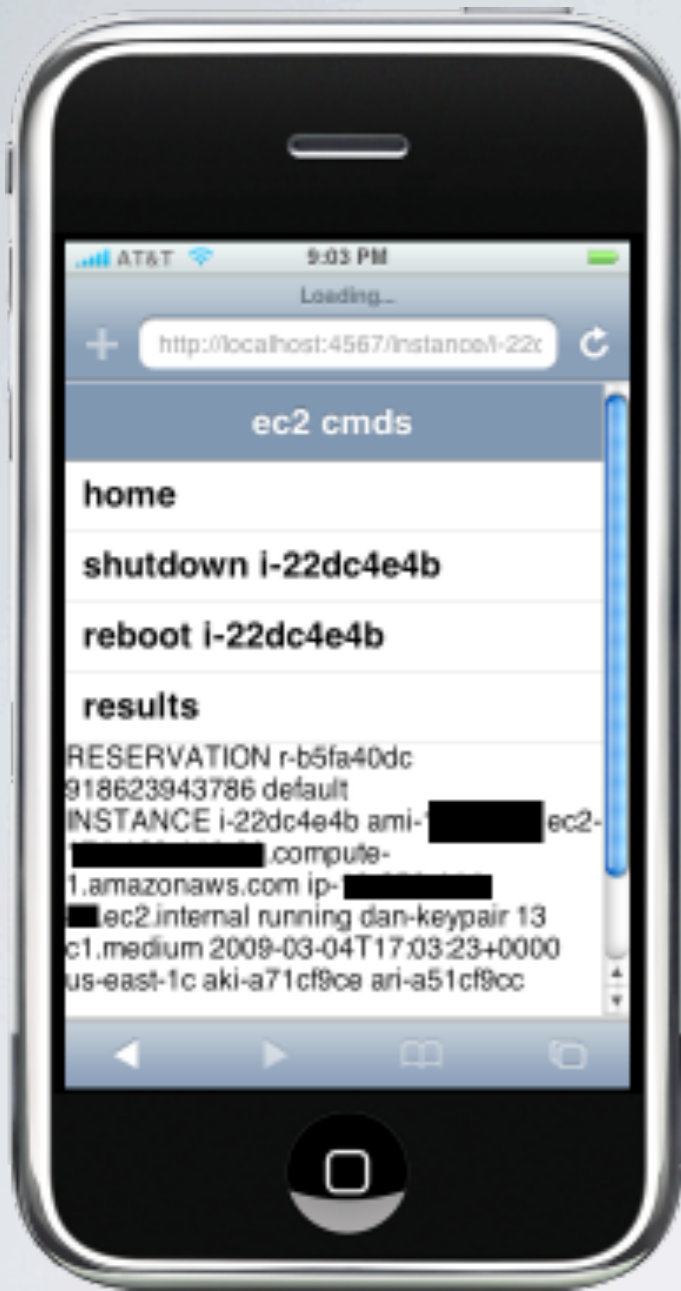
AT&T 9:03 PM
Loading...
http://localhost:4567/instance/i-22c

ec2 cmds

home

shutdown i-22dc4e4b

reboot i-22dc4e4b

results

RESERVATION r-b5fa40dc 918623943786 default INSTANCE i-22dc4e4b ami-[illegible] ec2-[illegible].compute-1.amazonaws.com ip-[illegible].ec2.internal running dan-keypair 13 c1.medium 2009-03-04T17:03:23+0000 us-east-1c aki-a71cf9ce ari-a51cf9cc